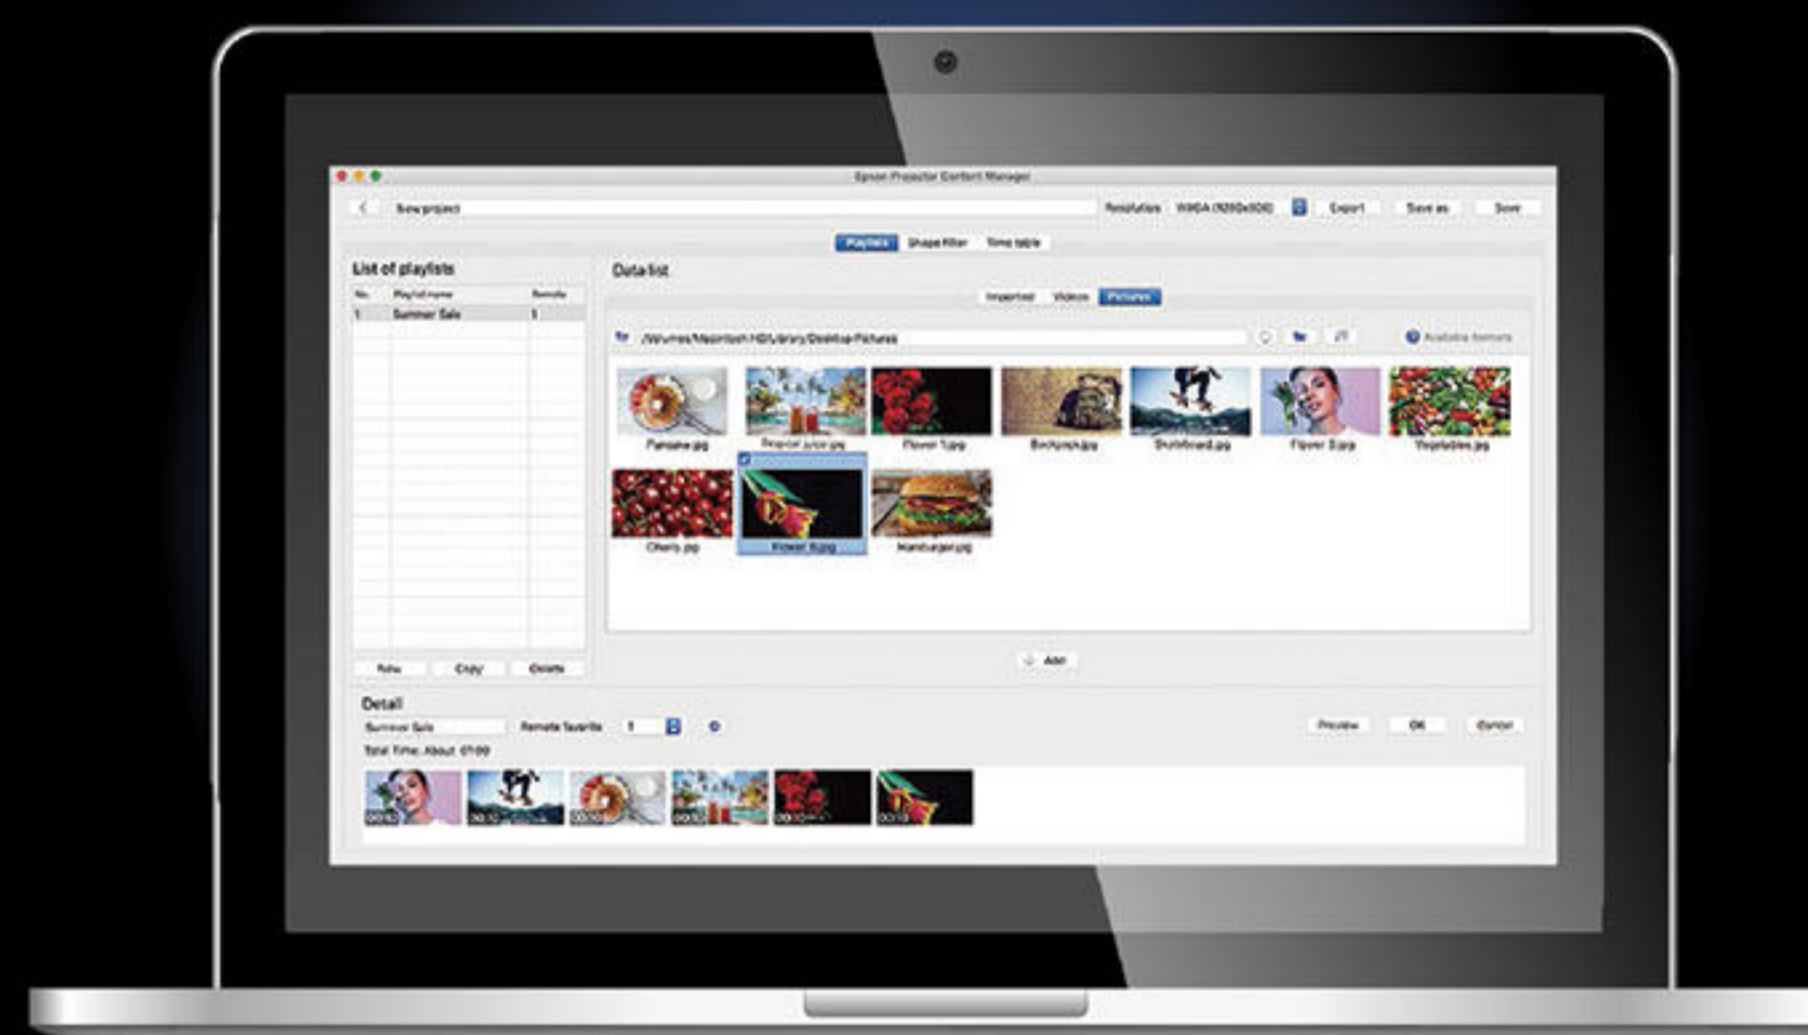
Epson Projector Content Manager

New project

Resolution WXGA (1280x800)

Export

Save as

Save

Playlists

Shape filter

Time table

List of playlists

| No. | Playlist name | Remote |
|---|---|---|
| 1 | Summer Sale | 1 |

New

Copy

Delete

Data list

Imported

Videos

Pictures

/Volumes/Macintosh HD/Library/Desktop Pictures

Available formats

Pancake.jpg

Tropical juice.jpg

Flower 1.jpg

Backpack.jpg

Skateboard.jpg

Flower 2.jpg

Vegetables.jpg

Cherry.jpg

Flower 3.jpg

Hamburger.jpg

Add

Detail

Summer Sale

Remote favorite 1

Total Time: About 01:00

Preview

OK

Cancel

00:10

00:10

00:10

00:10

00:10

00:10